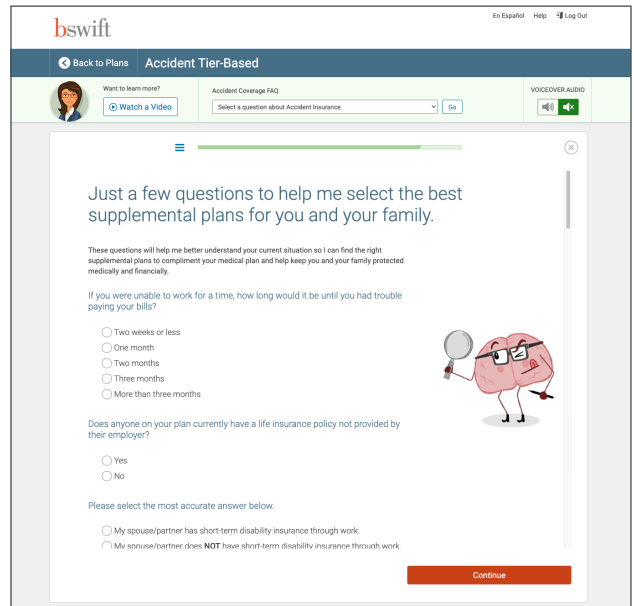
bswift

En Español Help Log Out

Back to Plans Accident Tier-Based

Want to learn more?
Watch a Video

Accident Coverage FAQ
Select a question about Accident Insurance
Go

VOICEOVER AUDIO

Just a few questions to help me select the best supplemental plans for you and your family.

These questions will help me better understand your current situation so I can find the right supplemental plans to compliment your medical plan and help keep you and your family protected medically and financially.

If you were unable to work for a time, how long would it be until you had trouble paying your bills?

Two weeks or less
One month
Two months
Three months
More than three months

Does anyone on your plan currently have a life insurance policy not provided by their employer?

Yes
No

Please select the most accurate answer below.

My spouse/partner has short-term disability insurance through work.
My spouse/partner does NOT have short-term disability insurance through work

Continue